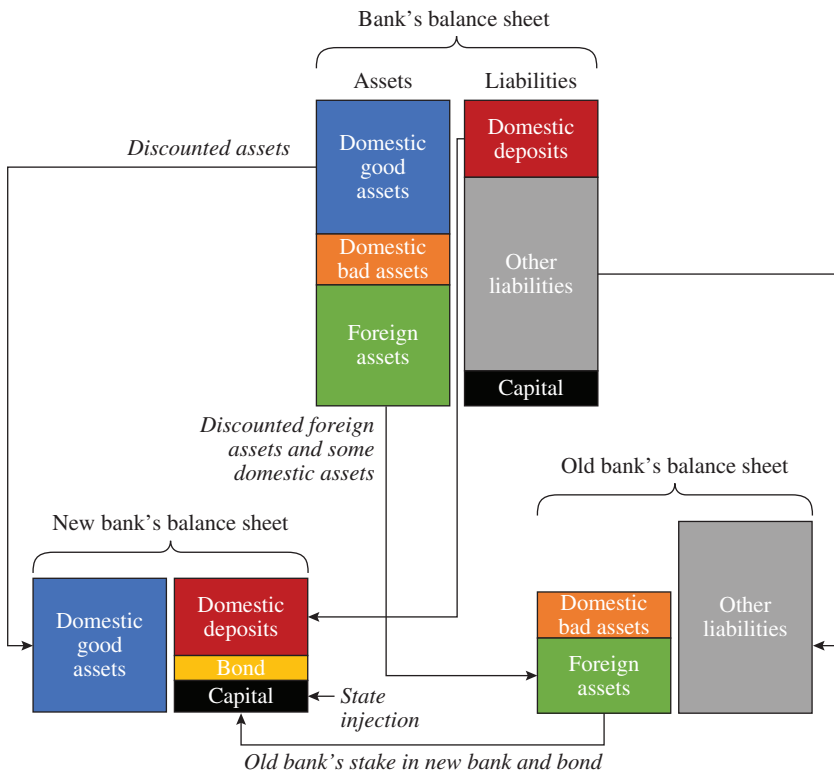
Bank's balance sheet

Assets

Liabilities

Discounted assets

Domestic good assets

Domestic bad assets

Foreign assets

Domestic deposits

Other liabilities

Capital

Discounted foreign assets and some domestic assets

Old bank's balance sheet

New bank's balance sheet

Domestic good assets

Domestic deposits

Bond

Capital

State injection

Domestic bad assets

Foreign assets

Other liabilities

Old bank's stake in new bank and bond